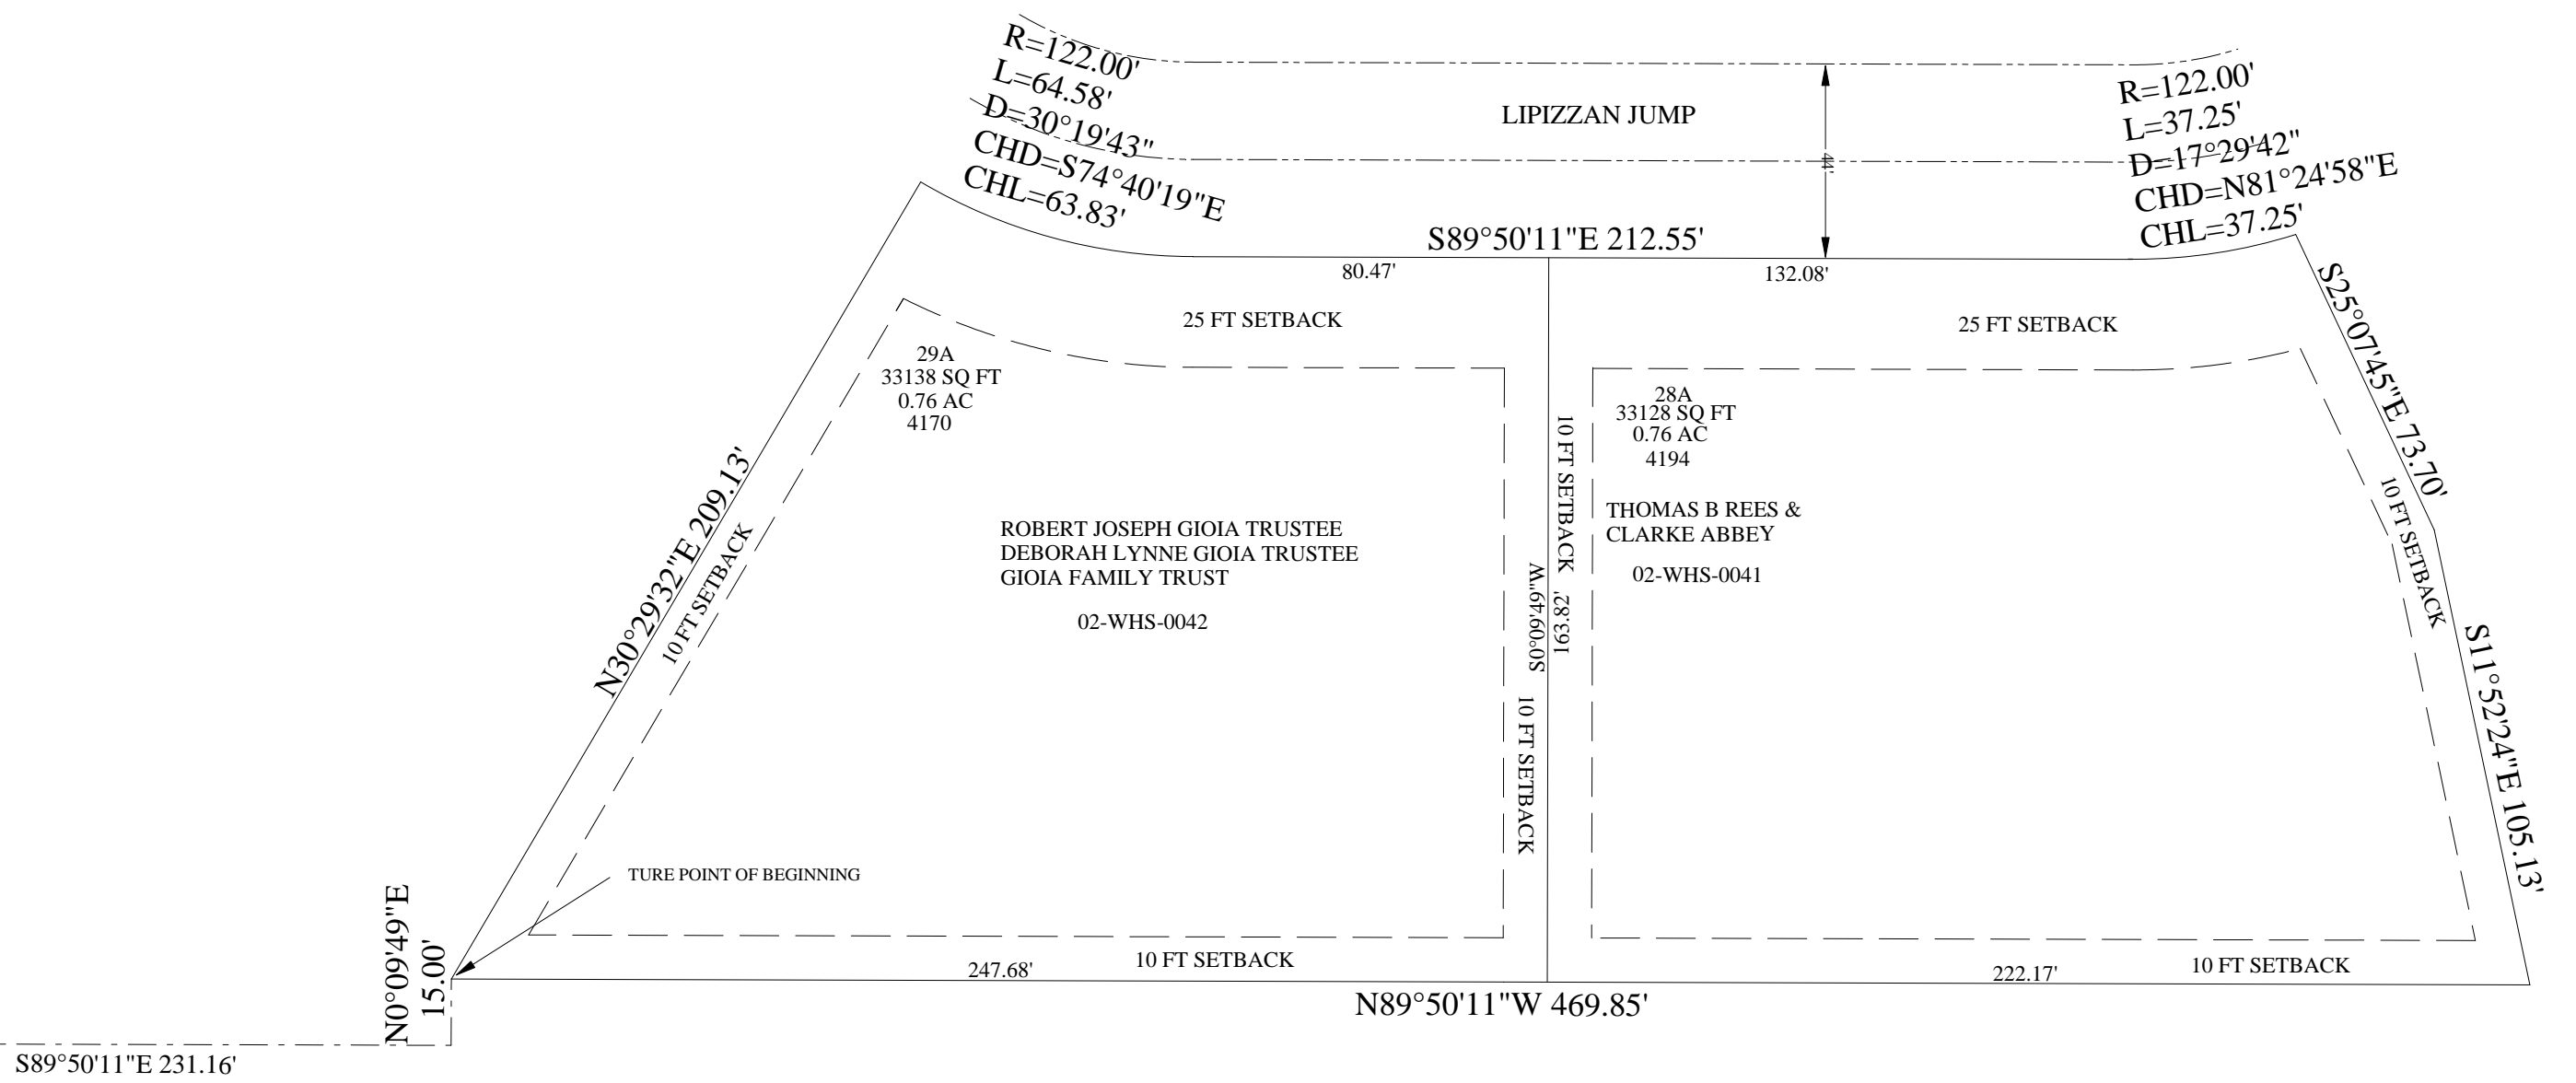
R=122.00'
L=64.58'
D=30°19'43"
CHD=S74°40'19"E
CHL=63.83'

LIPIZZAN JUMP

44'

R=122.00'
L=37.25'
D=17°29'42"
CHD=N81°24'58"E
CHL=37.25'

S89°50'11"E 212.55'

80.47'

132.08'

25 FT SETBACK

25 FT SETBACK

S25°07'45"E 73.70'

29A
33138 SQ FT
0.76 AC
4170

28A
33128 SQ FT
0.76 AC
4194

10 FT SETBACK

THOMAS B REES &
CLARKE ABBEY

02-WHS-0041

10 FT SETBACK

N30°29'32"E 209.13'

10 FT SETBACK

ROBERT JOSEPH GIOIA TRUSTEE
DEBORAH LYNNE GIOIA TRUSTEE
GIOIA FAMILY TRUST

02-WHS-0042

S0°09'49"W
163.82'

10 FT SETBACK

S11°52'24"E 105.13'

TURE POINT OF BEGINNING

N0°09'49"E
15.00'

247.68'

10 FT SETBACK

222.17'

10 FT SETBACK

N89°50'11"W 469.85'

S89°50'11"E 231.16'